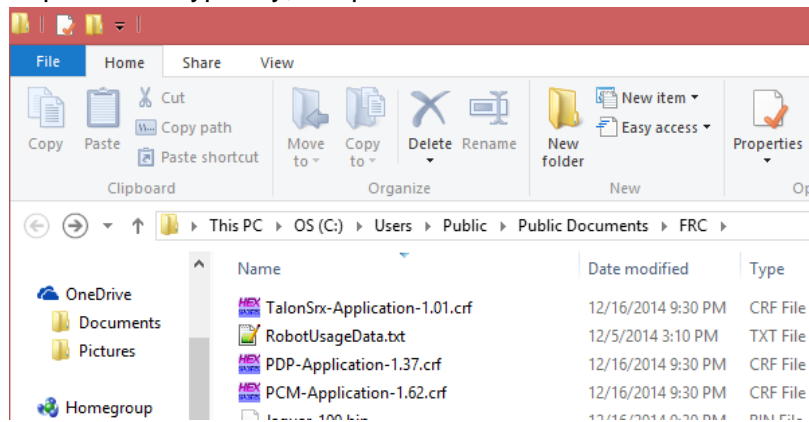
File Home Share View

Copy Paste Cut Copy path Paste shortcut
Clipboard

Move to Copy to Delete Rename
Organize

New folder New item Easy access
New

Properties
Op

This PC ▸ OS (C:) ▸ Users ▸ Public ▸ Public Documents ▸ FRC ▸

OneDrive
Documents
Pictures

Homegroup

| Name | Date modified | Type |
|---|---|---|
| TalonSrx-Application-1.01.crf | 12/16/2014 9:30 PM | CRF File |
| RobotUsageData.txt | 12/5/2014 3:10 PM | TXT File |
| PDP-Application-1.37.crf | 12/16/2014 9:30 PM | CRF File |
| PCM-Application-1.62.crf | 12/16/2014 9:30 PM | CRF File |
| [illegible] | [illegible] | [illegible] |